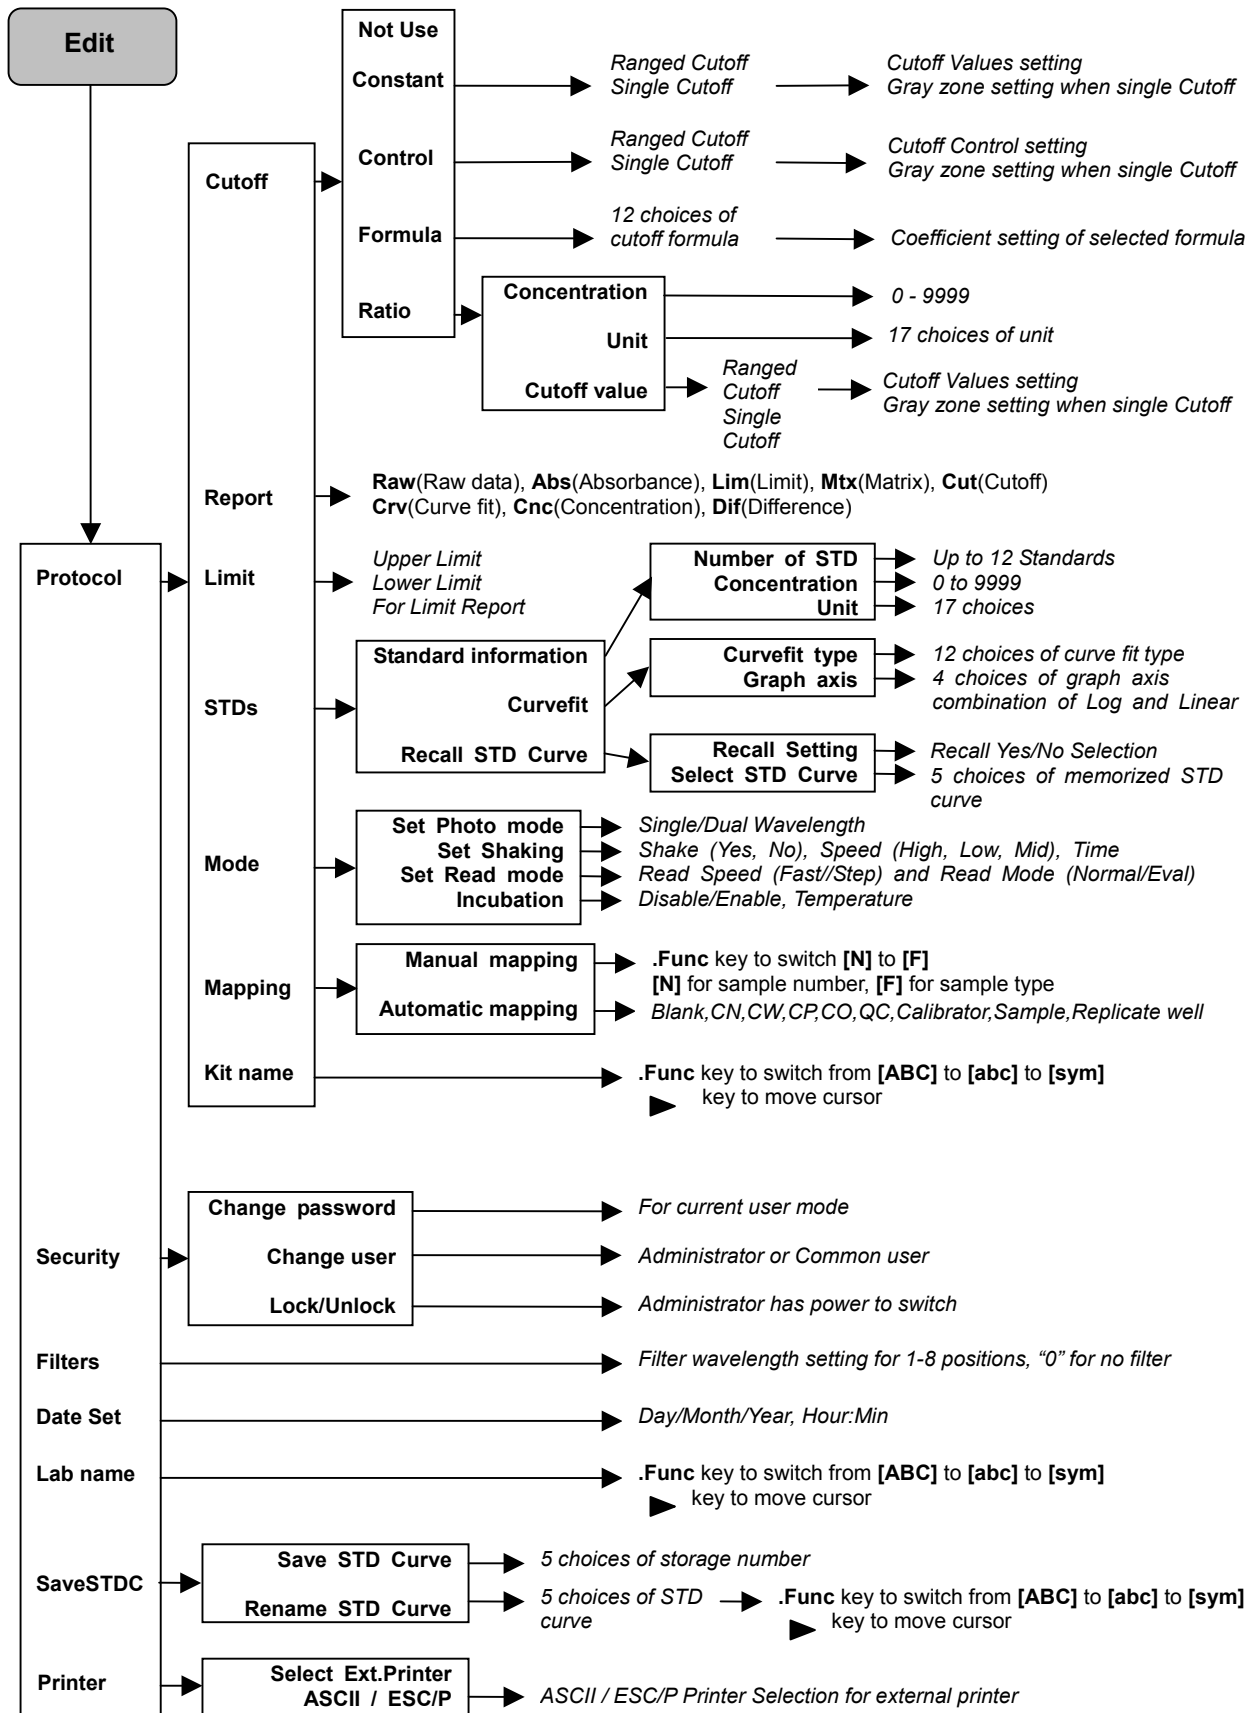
Edit

Not Use
Constant
Control
Formula
Ratio

Ranged Cutoff
Single Cutoff

Cutoff Values setting
Gray zone setting when single Cutoff

Cutoff

Ranged Cutoff
Single Cutoff

Cutoff Control setting
Gray zone setting when single Cutoff

12 choices of cutoff formula

Coefficient setting of selected formula

Concentration
Unit
Cutoff value

0 - 9999
17 choices of unit

Ranged Cutoff
Single Cutoff

Cutoff Values setting
Gray zone setting when single Cutoff

Report

**Raw**(Raw data), **Abs**(Absorbance), **Lim**(Limit), **Mtx**(Matrix), **Cut**(Cutoff)
**Crv**(Curve fit), **Cnc**(Concentration), **Dif**(Difference)

Protocol

Limit

Upper Limit
Lower Limit
For Limit Report

Number of STD
Concentration
Unit

Up to 12 Standards
0 to 9999
17 choices

STDs

Standard information
Curvefit
Recall STD Curve

Curvefit type
Graph axis

12 choices of curve fit type
4 choices of graph axis combination of Log and Linear

Recall Setting
Select STD Curve

Recall Yes/No Selection
5 choices of memorized STD curve

Mode

Set Photo mode
Set Shaking
Set Read mode
Incubation

Single/Dual Wavelength
Shake (Yes, No), Speed (High, Low, Mid), Time
Read Speed (Fast//Step) and Read Mode (Normal/Eval)
Disable/Enable, Temperature

Mapping

Manual mapping
Automatic mapping

**.Func** key to switch **[N]** to **[F]**
**[N]** for sample number, **[F]** for sample type
Blank,CN,CW,CP,CO,QC,Calibrator,Sample,Replicate well

Kit name

**.Func** key to switch from **[ABC]** to **[abc]** to **[sym]**
key to move cursor

Security

Change password
Change user
Lock/Unlock

For current user mode
Administrator or Common user
Administrator has power to switch

Filters

Filter wavelength setting for 1-8 positions, "0" for no filter

Date Set

Day/Month/Year, Hour:Min

Lab name

**.Func** key to switch from **[ABC]** to **[abc]** to **[sym]**
key to move cursor

SaveSTDC

Save STD Curve
Rename STD Curve

5 choices of storage number
5 choices of STD curve

**.Func** key to switch from **[ABC]** to **[abc]** to **[sym]**
key to move cursor

Printer

Select Ext.Printer
ASCII / ESC/P

ASCII / ESC/P Printer Selection for external printer